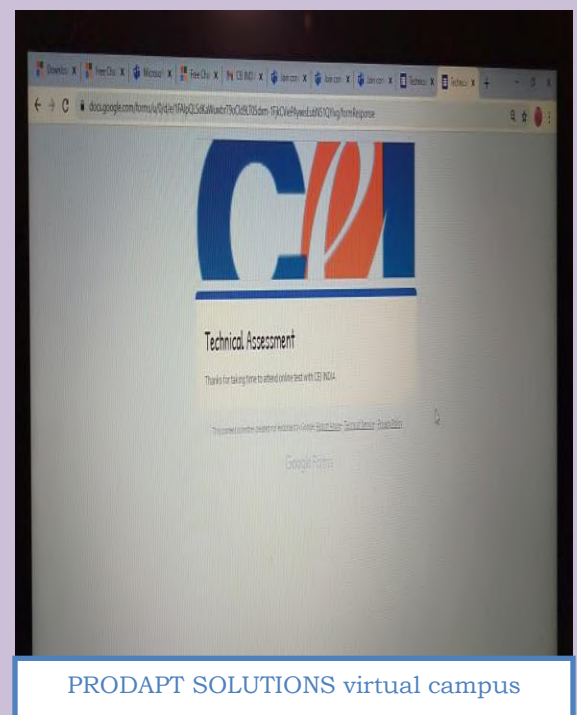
Downloa | Free Onl | Microsof | Free Onl | CEI INDI | Java cor | Java cor | Java cor | Technica | Technica

docs.google.com/forms/u/0/d/e/1FAIpQLSdKaWuwbrT9vCKt9L7l05dam-1FjkOVeP9ywsEsbNS1Q1fwg/formResponse

Technical Assessment

Thanks for taking time to attend online test with CEI INDIA.

This content is neither created nor endorsed by Google. Report Abuse - Terms of Service - Privacy Policy

Google Forms

PRODAPT SOLUTIONS virtual campus